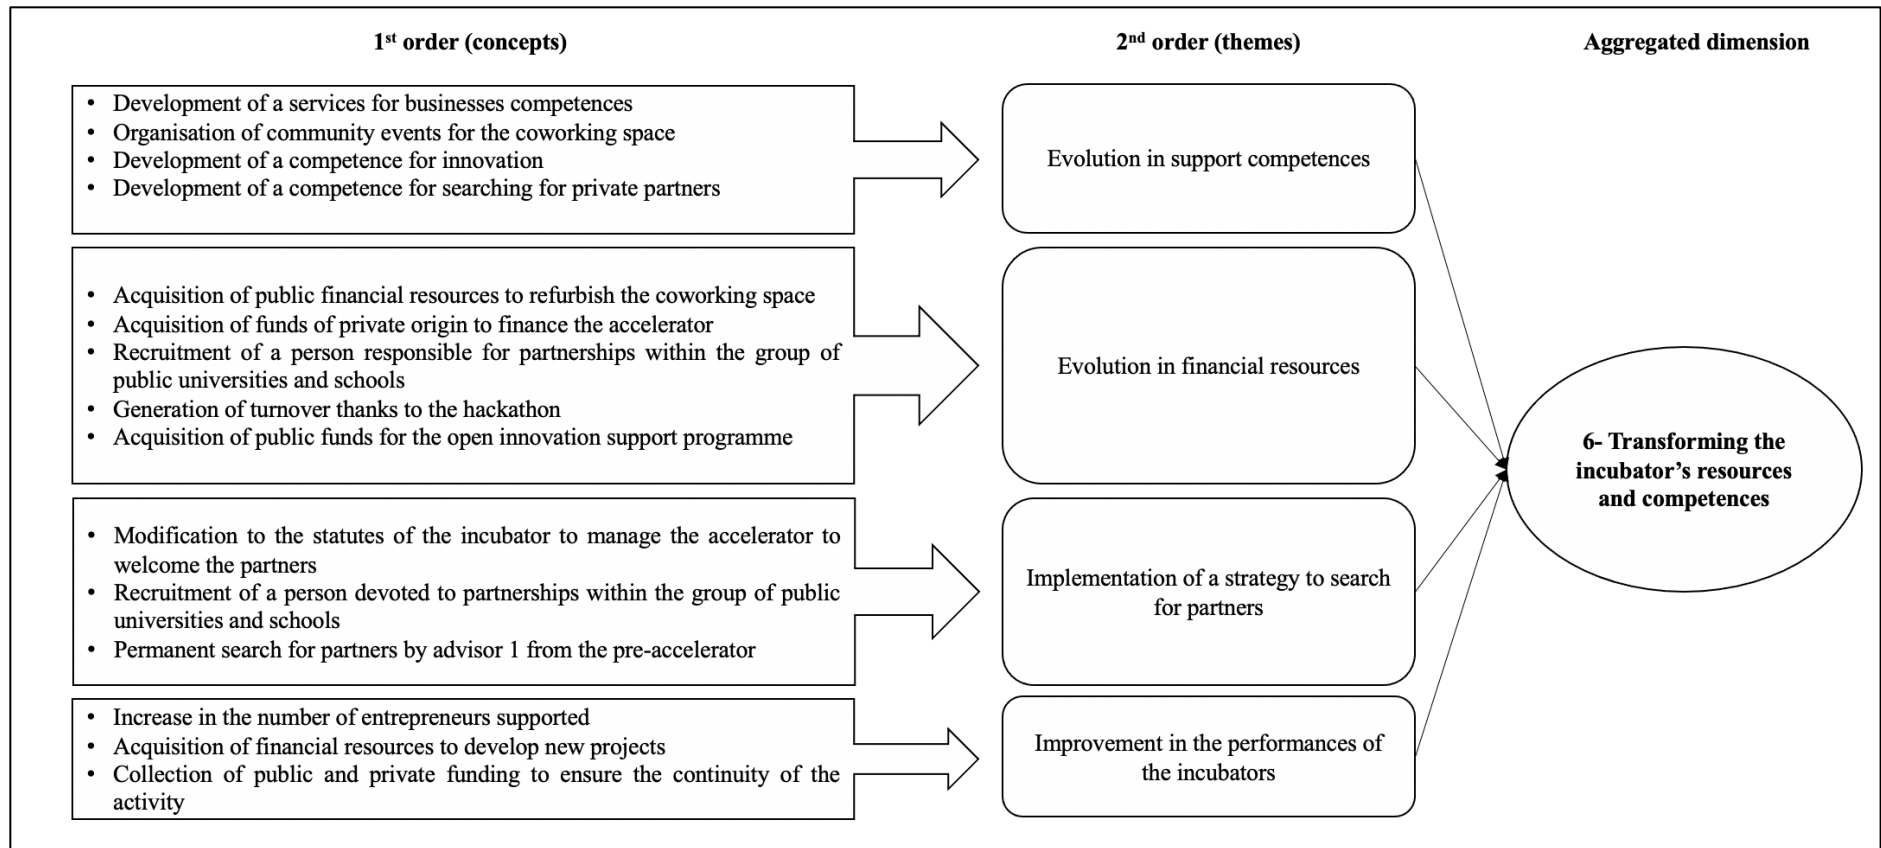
1$^{st}$ order (concepts)

2$^{nd}$ order (themes)

Aggregated dimension

- Development of a services for businesses competences
- Organisation of community events for the coworking space
- Development of a competence for innovation
- Development of a competence for searching for private partners

Evolution in support competences

- Acquisition of public financial resources to refurbish the coworking space
- Acquisition of funds of private origin to finance the accelerator
- Recruitment of a person responsible for partnerships within the group of public universities and schools
- Generation of turnover thanks to the hackathon
- Acquisition of public funds for the open innovation support programme

Evolution in financial resources

- Modification to the statutes of the incubator to manage the accelerator to welcome the partners
- Recruitment of a person devoted to partnerships within the group of public universities and schools
- Permanent search for partners by advisor 1 from the pre-accelerator

Implementation of a strategy to search for partners

- Increase in the number of entrepreneurs supported
- Acquisition of financial resources to develop new projects
- Collection of public and private funding to ensure the continuity of the activity

Improvement in the performances of the incubators

6- Transforming the incubator's resources and competences